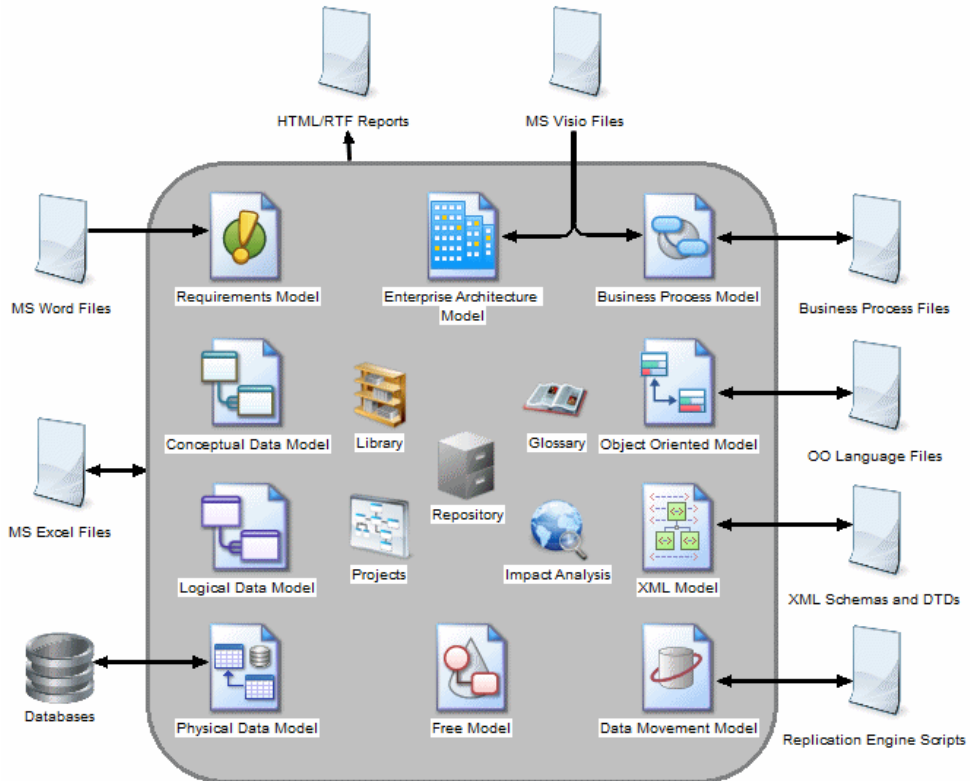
HTML/RTF Reports

MS Visio Files

MS Word Files

Requirements Model

Enterprise Architecture Model

Business Process Model

Business Process Files

Conceptual Data Model

Library

Glossary

Object Oriented Model

OO Language Files

MS Excel Files

Repository

Logical Data Model

Projects

Impact Analysis

XML Model

XML Schemas and DTDs

Databases

Physical Data Model

Free Model

Data Movement Model

Replication Engine Scripts